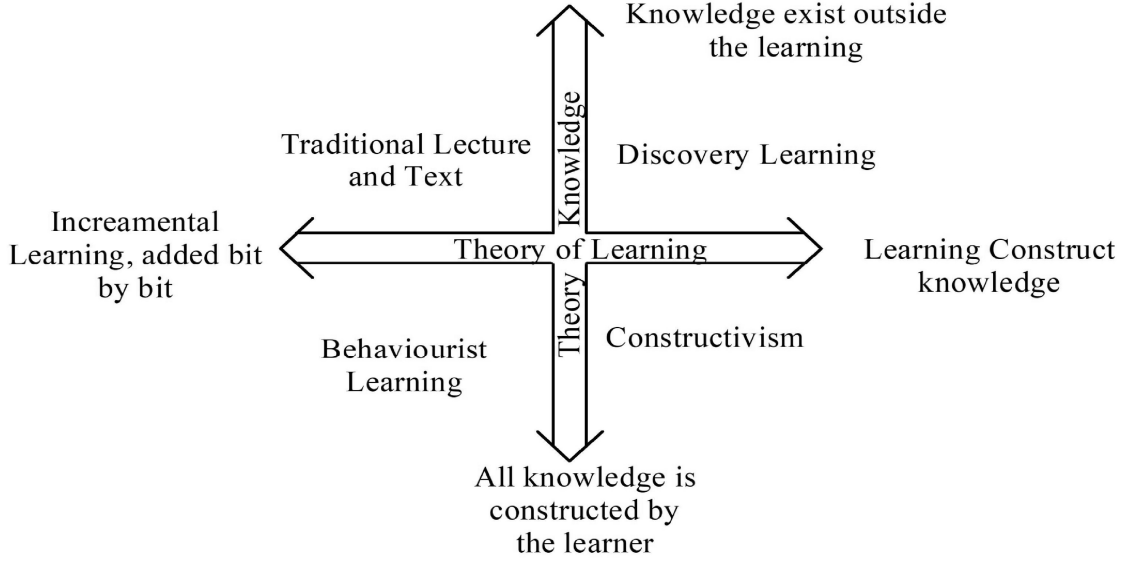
Knowledge exist outside the learning

Traditional Lecture and Text

Knowledge

Discovery Learning

Increamental Learning, added bit by bit

Theory of Learning

Learning Construct knowledge

Theory

Behaviourist Learning

Constructivism

All knowledge is constructed by the learner